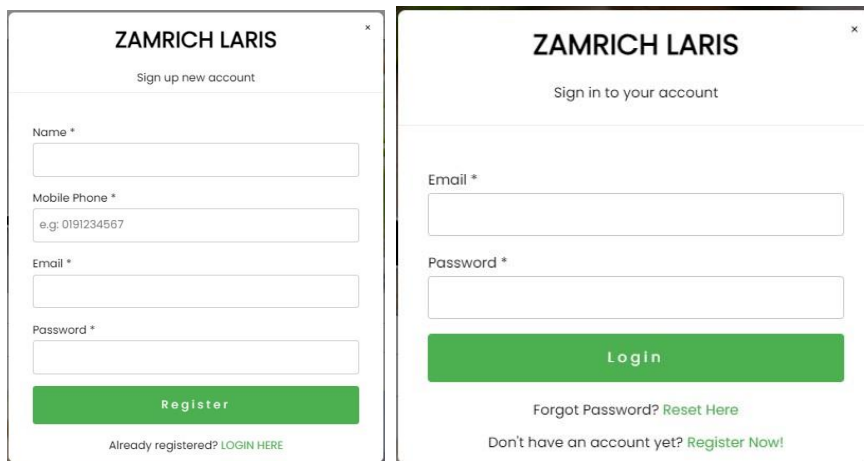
×

ZAMRICH LARIS

Sign up new account

Name *

Mobile Phone *

e.g: 0191234567

Email *

Password *

Register

Already registered? LOGIN HERE

×

ZAMRICH LARIS

Sign in to your account

Email *

Password *

Login

Forgot Password? Reset Here

Don't have an account yet? Register Now!